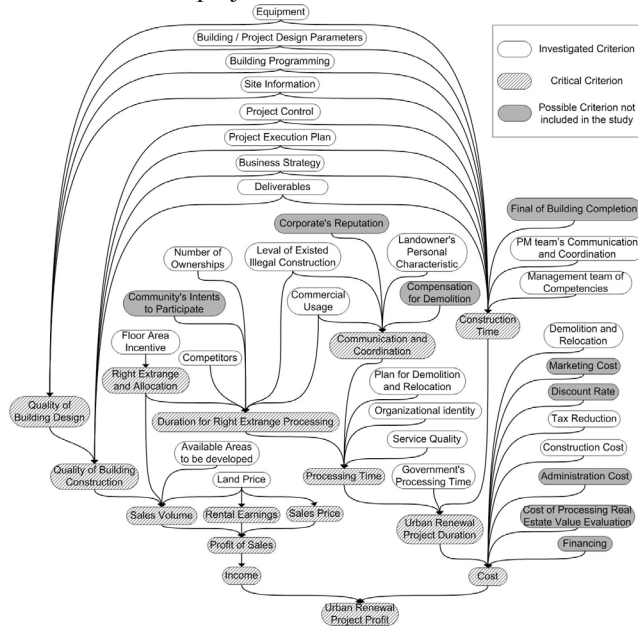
Equipment

Building / Project Design Parameters

Building Programming

Site Information

Project Control

Project Execution Plan

Business Strategy

Deliverables

Investigated Criterion

Critical Criterion

Possible Criterion not included in the study

Corporate's Reputation

Final of Building Completion

PM team's Communication and Coordination

Management team of Competencies

Number of Ownerships

Leval of Existed Illegal Construction

Landowner's Personal Characteristic

Compensation for Demolition

Construction Time

Community's Intents to Participate

Commercial Usage

Communication and Coordination

Floor Area Incentive

Competitors

Right Extrange and Allocation

Plan for Demolition and Relocation

Demolition and Relocation

Marketing Cost

Quality of Building Design

Duration for Right Extrange Processing

Organizational identity

Discount Rate

Tax Reduction

Service Quality

Available Areas to be developed

Construction Cost

Quality of Building Construction

Processing Time

Government's Processing Time

Administration Cost

Land Price

Sales Volume

Rental Earnings

Sales Price

Urban Renewal Project Duration

Cost of Processing Real Estate Value Evaluation

Profit of Sales

Financing

Income

Cost

Urban Renewal Project Profit